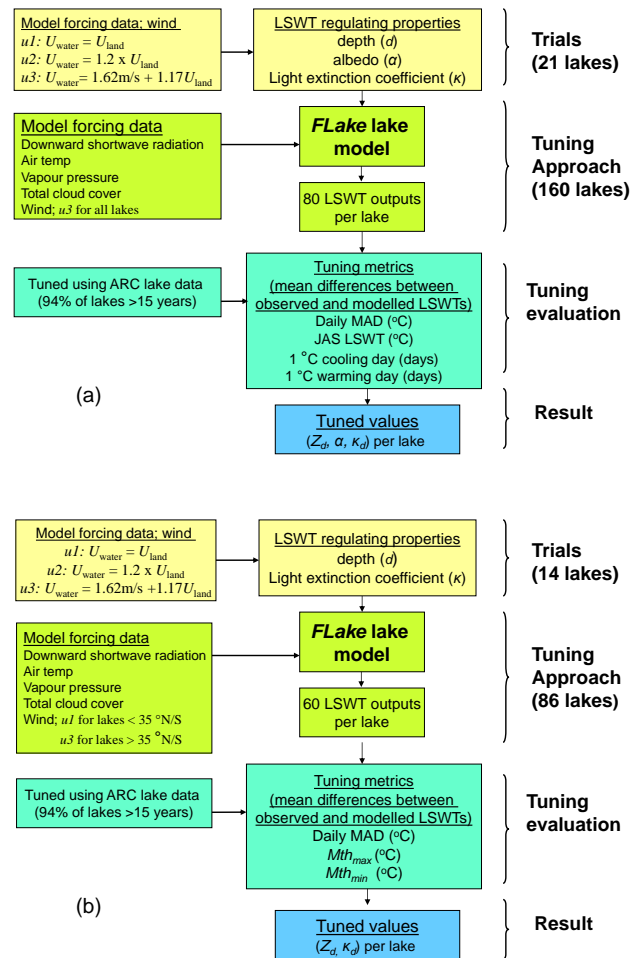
Model forcing data; wind
$u1$: $U_{water} = U_{land}$
$u2$: $U_{water} = 1.2 \times U_{land}$
$u3$: $U_{water} = 1.62\text{m/s} + 1.17U_{land}$

LSWT regulating properties
depth ($d$)
albedo ($\alpha$)
Light extinction coefficient ($\kappa$)

Trials (21 lakes)

Model forcing data
Downward shortwave radiation
Air temp
Vapour pressure
Total cloud cover
Wind; $u3$ for all lakes

FLake lake model

80 LSWT outputs per lake

Tuning Approach (160 lakes)

Tuned using ARC lake data (94% of lakes >15 years)

Tuning metrics
(mean differences between observed and modelled LSWTs)
Daily MAD (°C)
JAS LSWT (°C)
1 °C cooling day (days)
1 °C warming day (days)

Tuning evaluation

(a)

Tuned values
($Z_d$, $\alpha$, $\kappa_d$) per lake

Result

Model forcing data; wind
$u1$: $U_{water} = U_{land}$
$u2$: $U_{water} = 1.2 \times U_{land}$
$u3$: $U_{water} = 1.62\text{m/s} + 1.17U_{land}$

LSWT regulating properties
depth ($d$)
Light extinction coefficient ($\kappa$)

Trials (14 lakes)

Model forcing data
Downward shortwave radiation
Air temp
Vapour pressure
Total cloud cover
Wind; $u1$ for lakes < 35 °N/S
$u3$ for lakes > 35 °N/S

FLake lake model

60 LSWT outputs per lake

Tuning Approach (86 lakes)

Tuned using ARC lake data (94% of lakes >15 years)

Tuning metrics
(mean differences between observed and modelled LSWTs)
Daily MAD (°C)
$Mth_{max}$ (°C)
$Mth_{min}$ (°C)

Tuning evaluation

(b)

Tuned values
($Z_d$, $\kappa_d$) per lake

Result